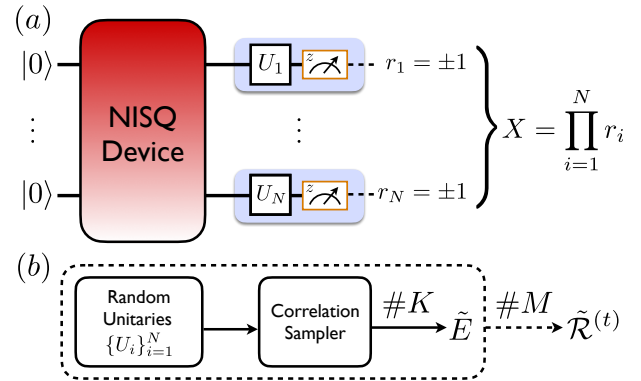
$(a)$

$|0\rangle$

$\vdots$

$|0\rangle$

NISQ Device

$U_1$ $z$ $r_1 = \pm 1$

$\vdots$

$U_N$ $z$ $r_N = \pm 1$

$X = \prod_{i=1}^{N} r_i$

$(b)$

Random Unitaries $\{U_i\}_{i=1}^{N}$

Correlation Sampler

$\#K$

$\tilde{E}$

$\#M$

$\tilde{\mathcal{R}}^{(t)}$